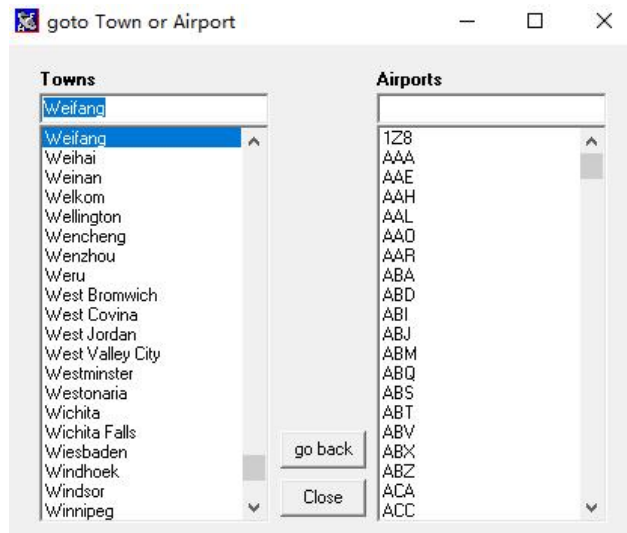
goto Town or Airport

Towns

Weifang

Weifang
Weihai
Weinan
Welkom
Wellington
Wencheng
Wenzhou
Weru
West Bromwich
West Covina
West Jordan
West Valley City
Westminster
Westonaria
Wichita
Wichita Falls
Wiesbaden
Windhoek
Windsor
Winnipeg

Airports

1Z8
AAA
AAE
AAH
AAL
AAO
AAR
ABA
ABD
ABI
ABJ
ABM
ABQ
ABS
ABT
ABV
ABX
ABZ
ACA
ACC

go back

Close